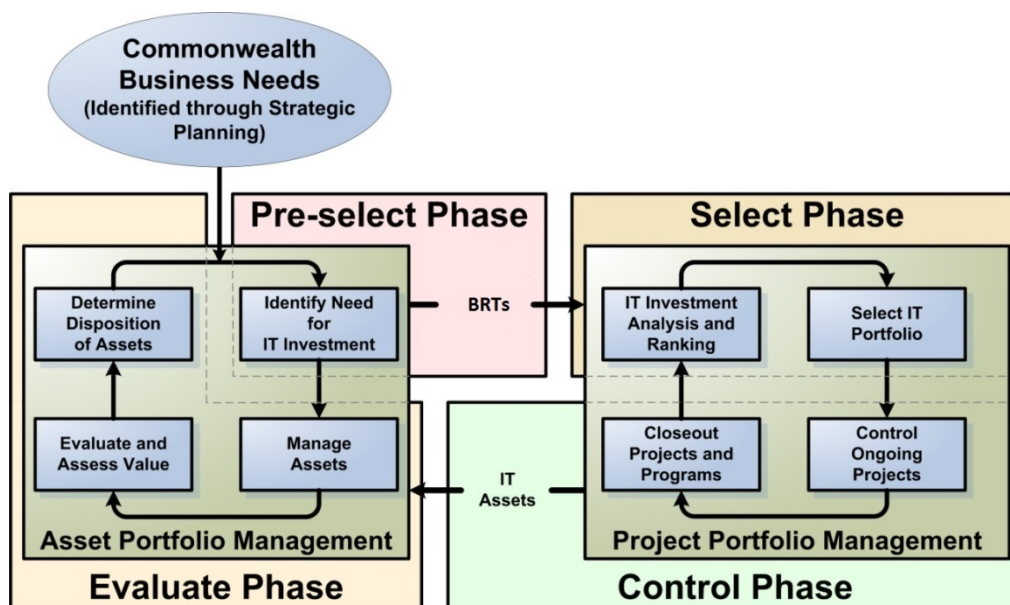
Commonwealth Business Needs (Identified through Strategic Planning)

Pre-select Phase

Select Phase

Determine Disposition of Assets

Identify Need for IT Investment

BRTs

IT Investment Analysis and Ranking

Select IT Portfolio

Evaluate and Assess Value

Manage Assets

IT Assets

Closeout Projects and Programs

Control Ongoing Projects

Asset Portfolio Management

Project Portfolio Management

Evaluate Phase

Control Phase